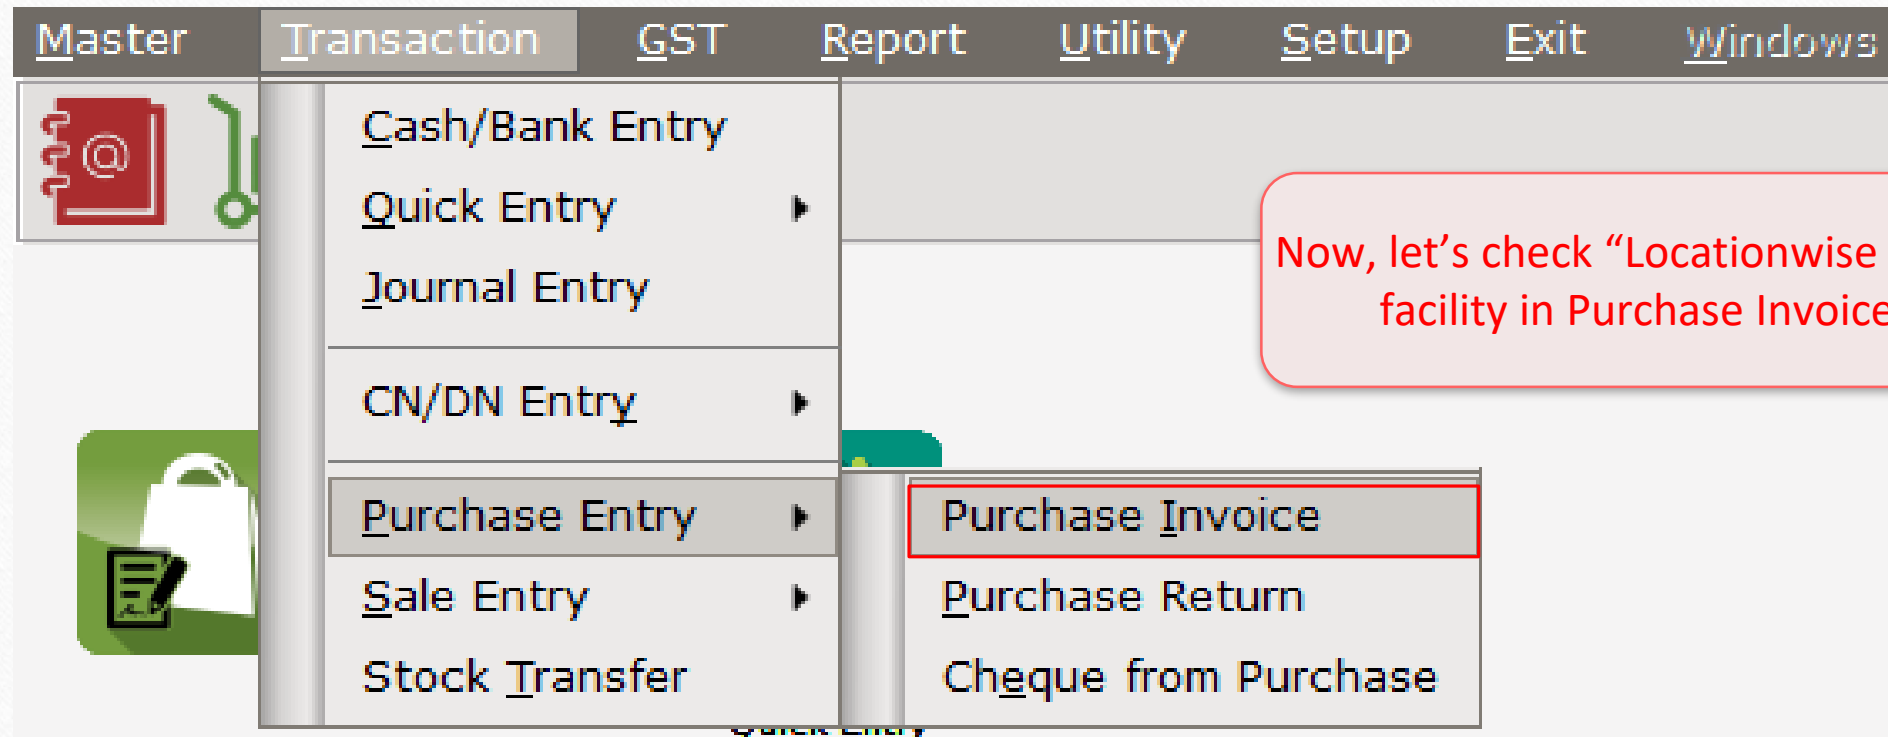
Master Transaction GST Report Utility Setup Exit Windows

Cash/Bank Entry
Quick Entry
Journal Entry
CN/DN Entry
Purchase Entry
Sale Entry
Stock Transfer

Purchase Invoice
Purchase Return
Cheque from Purchase

Now, let’s check “Locationwise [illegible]
facility in Purchase Invoice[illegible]